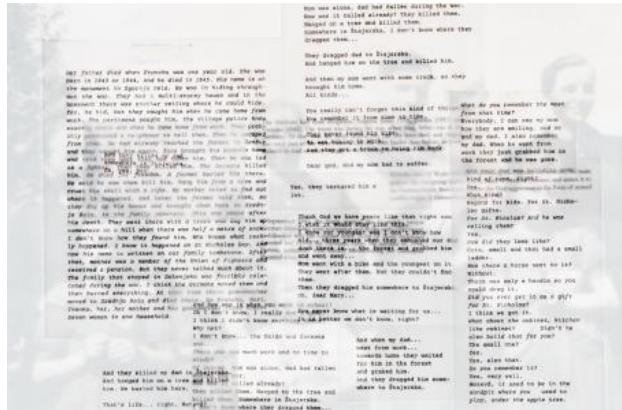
My father died when Franeka was one year old. She was born in 1943 or 1944, and he died in 1945. His name is on the monument in Zgornja Velka. He was in hiding through the war. They had a multi-storey house and in the basement there was another ceiling where he could hide. So, he hid, but they caught him when he came home from work. The partisans caught him, the village police knew exactly where and when he came home from work. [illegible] only needed a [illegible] to tell them. They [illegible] from them. He had already reached the forest in Šentilj but they caught him. Some people say he was shot. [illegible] and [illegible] him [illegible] the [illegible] Then he was led as a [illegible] His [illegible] killed him. He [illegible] A former worker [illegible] there. He said he saw them kill him. They hid from a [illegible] and they shot him with a rifle. My mother tried to find out where it happened, and later the former told them, so they do not know and brought that back to Jareninski Dol, to the family cemetery. This was after the death. They went there with a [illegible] they brought him somewhere in a hill where there was half a metre of snow. I don't know how they found him. We knew what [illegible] happened. I know it happened at St Nicholas Day, and now his name is written on our family tombstone. After that mother was a member of the Union of Fighters and received a pension. But they never talked much about it. The family then stayed in Šabenjako who fortified collected during the war. I think the Germans moved them and then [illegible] everything. At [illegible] moved to Šmarje Kola and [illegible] Thomas, her, her mother and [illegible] seven women in one household.

How was alone, dad had fallen during the war.
How was it called already? They killed them.
Banged on the tree and killed him.
Somewhere in Šajerska. I don't know where they dragged them...

They dragged dad to Šajerska.
And banged him on the tree and killed him.

And then my mom went with some truck, so they brought him home.
All kinds.

You really can't forget this kind of things
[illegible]
They never found his wife.
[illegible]
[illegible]

Dear god, and my mom had to suffer.

Yes, they harassed him a lot.

Thank God we have peace like that right now.
I wish it would stay like this.
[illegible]
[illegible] years when they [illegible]
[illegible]
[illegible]
and went away.
Mom went with a bike and the youngest on it.
They went after them. But they couldn't find them.
Then they dragged him somewhere to Šajerska.
Oh, dear Mary...

You never know what is waiting for us...
It is better we don't know, right?

What do you remember the most from that time?
Everybody. I can see my mom how they are smiling. And my dad and my dad. I also remember my dad. When he went from work their just grabbed him in the forest and he was gone.

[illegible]
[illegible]
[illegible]
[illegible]
Which room?
Wagons for kids. Yes. Yes, Michaeler quite.
Yes. Michaeler and he was ceiling chair
Yes.
How did they look like?
Yes, small. And they had a small ladder.
Did there a horse wagon you go without.
There was only a handle so you could drag it?
Did you ever get to go to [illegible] for St. Nicholas?
I think we got it.
What about the cabinet, kitchen like cabinet? Didn't he also build that for you?
The small one?
Yes.
Yes, also that.
Do you remember it?
Yes, very well.
Really, it used to be in the cockpit where you used to play, under the apple tree.

And was in the war at school?
I don't know. I really don't...
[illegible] I didn't know anything.
Why not?
I don't know... The fields and forests and...
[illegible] we had too much work and no time to study.

And they killed my dad in Šajerska.
And banged him on a tree and killed him.
Then he hacked him here, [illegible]
That's life... right, Metka?

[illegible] was alone, dad had fallen
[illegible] called already?
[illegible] banged on the tree and
killed him. Somewhere in Šajerska.
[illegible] where they dragged them.

And when my dad...
Came from work...
Somewhere here they waited for him in the forest and grabbed him.
And they dragged him somewhere to Šajerska.